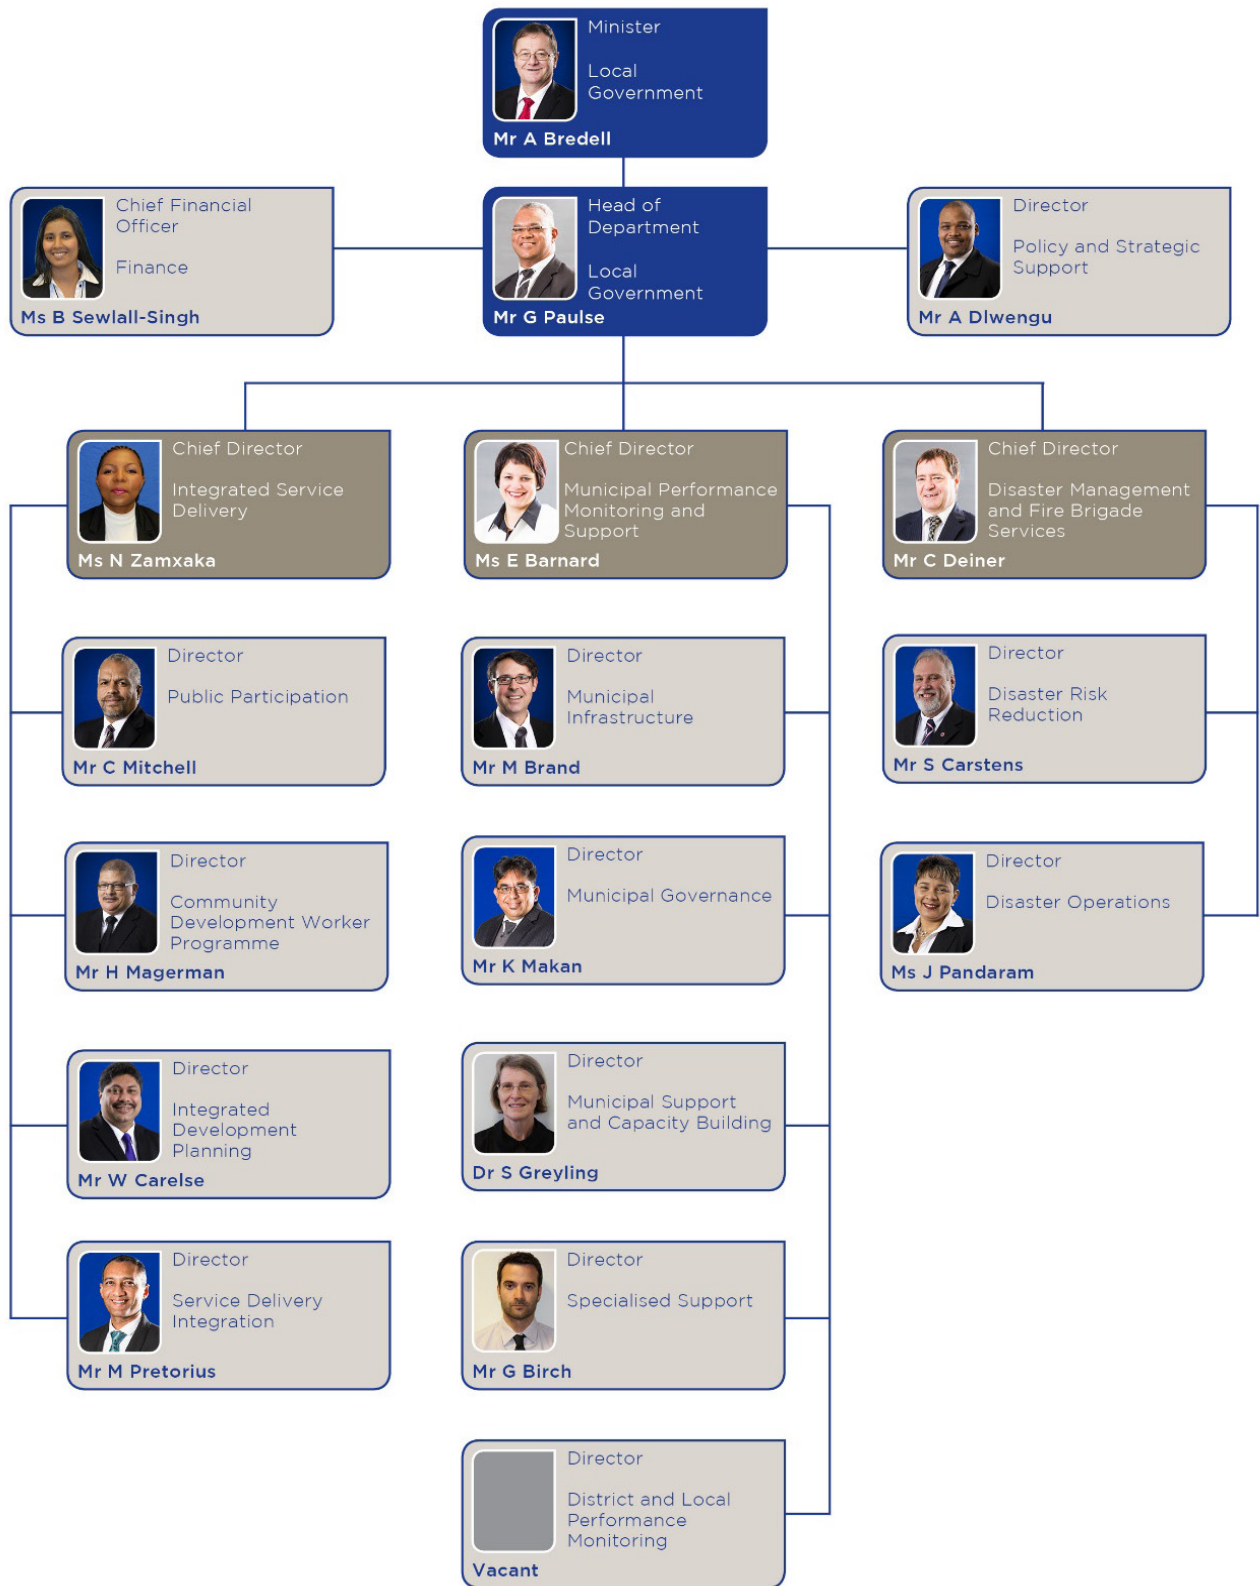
Minister

Local Government

Mr A Bredell

Chief Financial Officer

Finance

Ms B Sewlall-Singh

Head of Department

Local Government

Mr G Paulse

Director

Policy and Strategic Support

Mr A Dlwengu

Chief Director

Integrated Service Delivery

Ms N Zamxaka

Chief Director

Municipal Performance Monitoring and Support

Ms E Barnard

Chief Director

Disaster Management and Fire Brigade Services

Mr C Deiner

Director

Public Participation

Mr C Mitchell

Director

Municipal Infrastructure

Mr M Brand

Director

Disaster Risk Reduction

Mr S Carstens

Director

Community Development Worker Programme

Mr H Magerman

Director

Municipal Governance

Mr K Makan

Director

Disaster Operations

Ms J Pandaram

Director

Integrated Development Planning

Mr W Carelse

Director

Municipal Support and Capacity Building

Dr S Greyling

Director

Service Delivery Integration

Mr M Pretorius

Director

Specialised Support

Mr G Birch

Director

District and Local Performance Monitoring

Vacant